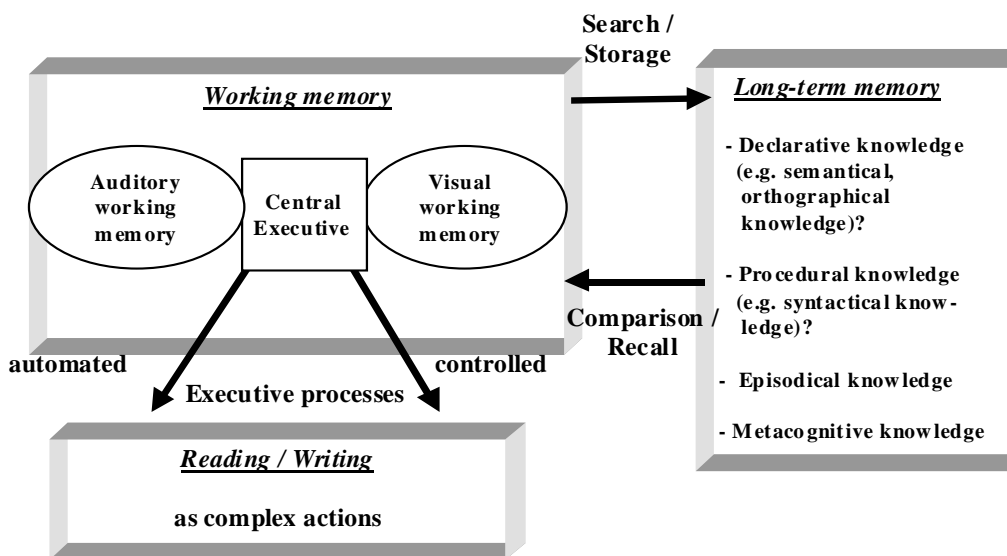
Search / Storage

Working memory

Auditory working memory

Central Executive

Visual working memory

Long-term memory

- Declarative knowledge (e.g. semantical, orthographical knowledge)?

- Procedural knowledge (e.g. syntactical knowledge)?

- Episodical knowledge

- Metacognitive knowledge

Comparison / Recall

automated

controlled

Executive processes

Reading / Writing

as complex actions